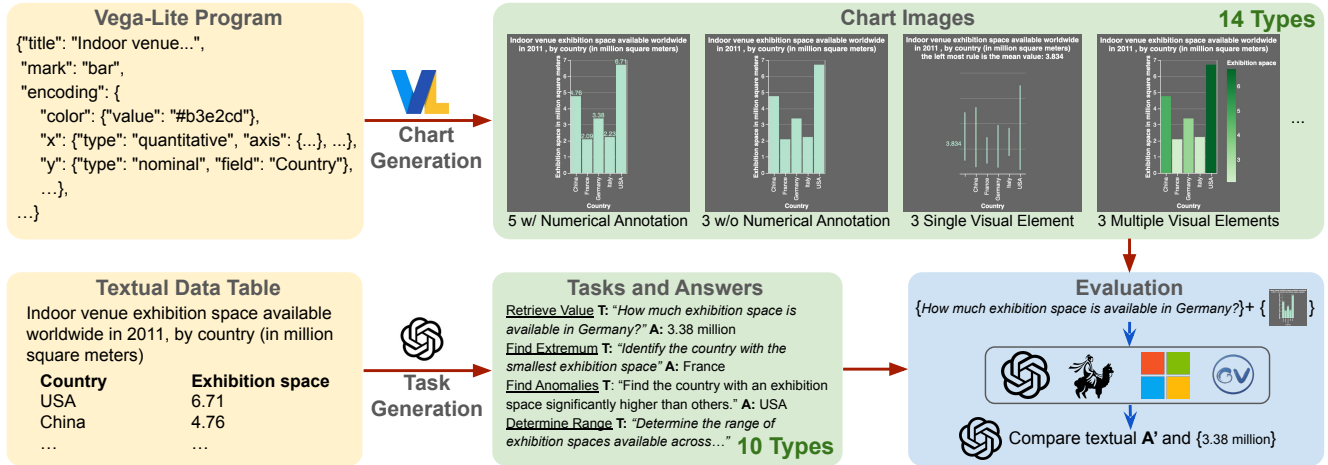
Vega-Lite Program

{"title": "Indoor venue...",
"mark": "bar",
"encoding": {
"color": {"value": "#b3e2cd"},
"x": {"type": "quantitative", "axis": {...}, ...},
"y": {"type": "nominal", "field": "Country"},
...},
...}

Chart Generation

Chart Images

14 Types

Indoor venue exhibition space available worldwide in 2011 , by country (in million square meters)

Exhibition space in million square meters

4.76 2.09 3.38 2.23 6.71

China France Germany Italy USA

Country

Indoor venue exhibition space available worldwide in 2011 , by country (in million square meters)

Exhibition space in million square meters

China France Germany Italy USA

Country

Indoor venue exhibition space available worldwide in 2011 , by country (in million square meters) the left most rule is the mean value: 3.834

3.834

China France Germany Italy USA

Indoor venue exhibition space available worldwide in 2011 , by country (in million square meters)

Exhibition space

China France Germany Italy USA

Country

...

5 w/ Numerical Annotation

3 w/o Numerical Annotation

3 Single Visual Element

3 Multiple Visual Elements

Textual Data Table

Indoor venue exhibition space available worldwide in 2011, by country (in million square meters)

| Country | Exhibition space |
|---|---|
| USA | 6.71 |
| China | 4.76 |
| ... | ... |

Task Generation

Tasks and Answers

Retrieve Value T: "How much exhibition space is available in Germany?" A: 3.38 million

Find Extremum T: "Identify the country with the smallest exhibition space" A: France

Find Anomalies T: "Find the country with an exhibition space significantly higher than others." A: USA

Determine Range T: "Determine the range of exhibition spaces available across..."

10 Types

Evaluation

{How much exhibition space is available in Germany?}+ { }

Compare textual A' and {3.38 million}